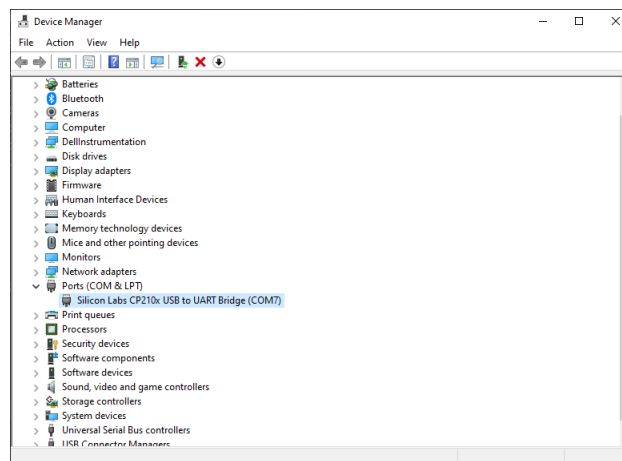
Device Manager

File Action View Help

Batteries
Bluetooth
Cameras
Computer
DellInstrumentation
Disk drives
Display adapters
Firmware
Human Interface Devices
Keyboards
Memory technology devices
Mice and other pointing devices
Monitors
Network adapters
Ports (COM & LPT)
Silicon Labs CP210x USB to UART Bridge (COM7)
Print queues
Processors
Security devices
Software components
Software devices
Sound, video and game controllers
Storage controllers
System devices
Universal Serial Bus controllers
USB Connector Managers